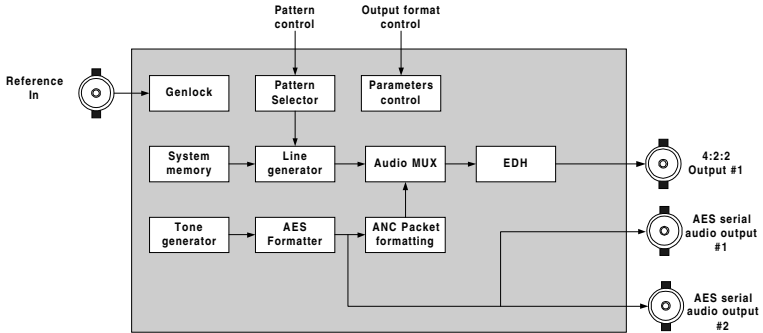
Pattern control

Output format control

Reference In

Genlock

Pattern Selector

Parameters control

System memory

Line generator

Audio MUX

EDH

4:2:2 Output #1

Tone generator

AES Formatter

ANC Packet formatting

AES serial audio output #1

AES serial audio output #2